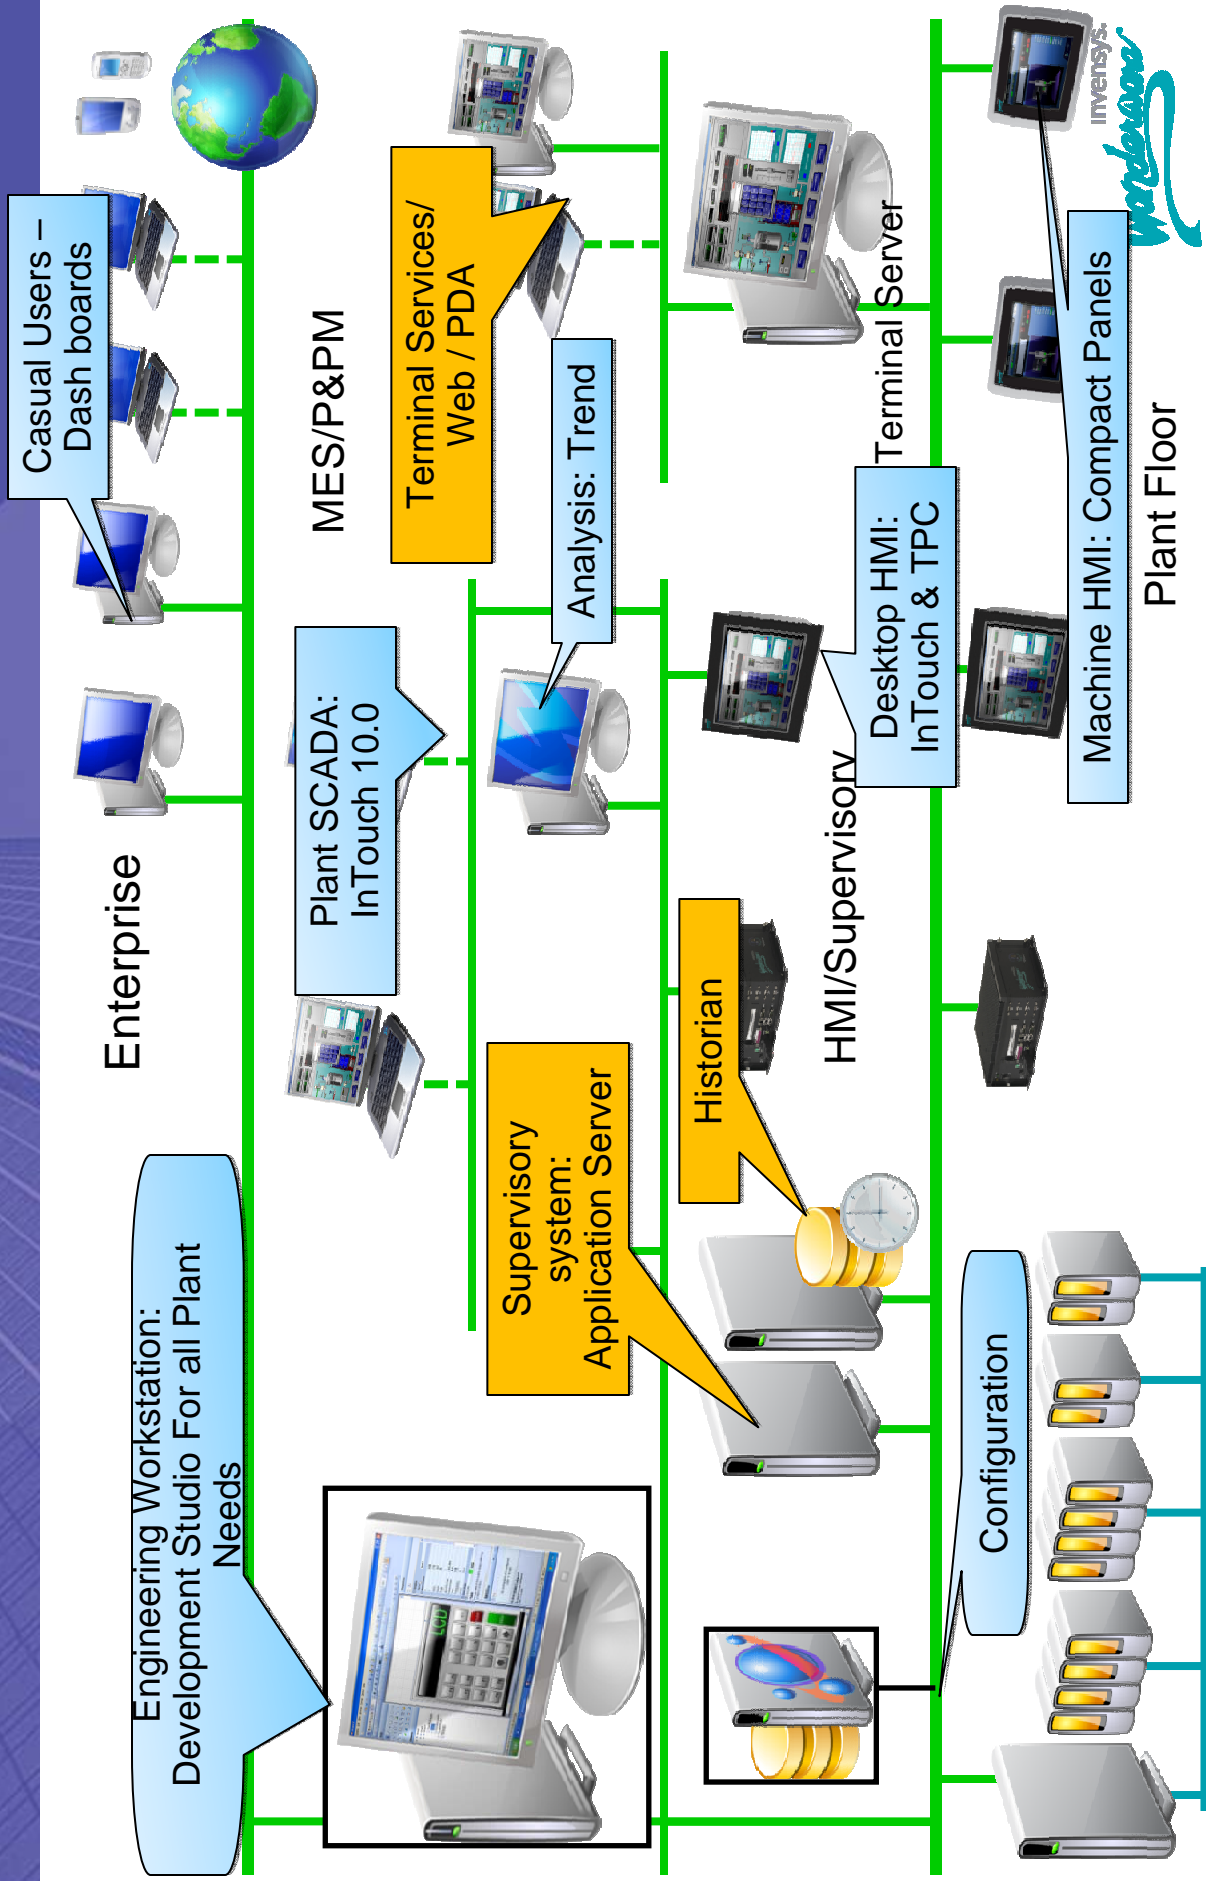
Casual Users – Dash boards

Enterprise

MES/P&PM

Terminal Services/ Web / PDA

Analysis: Trend

Plant SCADA: InTouch 10.0

Engineering Workstation: Development Studio For all Plant Needs

Supervisory system: Application Server

Historian

HMI/Supervisory

Terminal Server

Desktop HMI: InTouch & TPC

Machine HMI: Compact Panels

Plant Floor

Configuration

invensys Wonderware